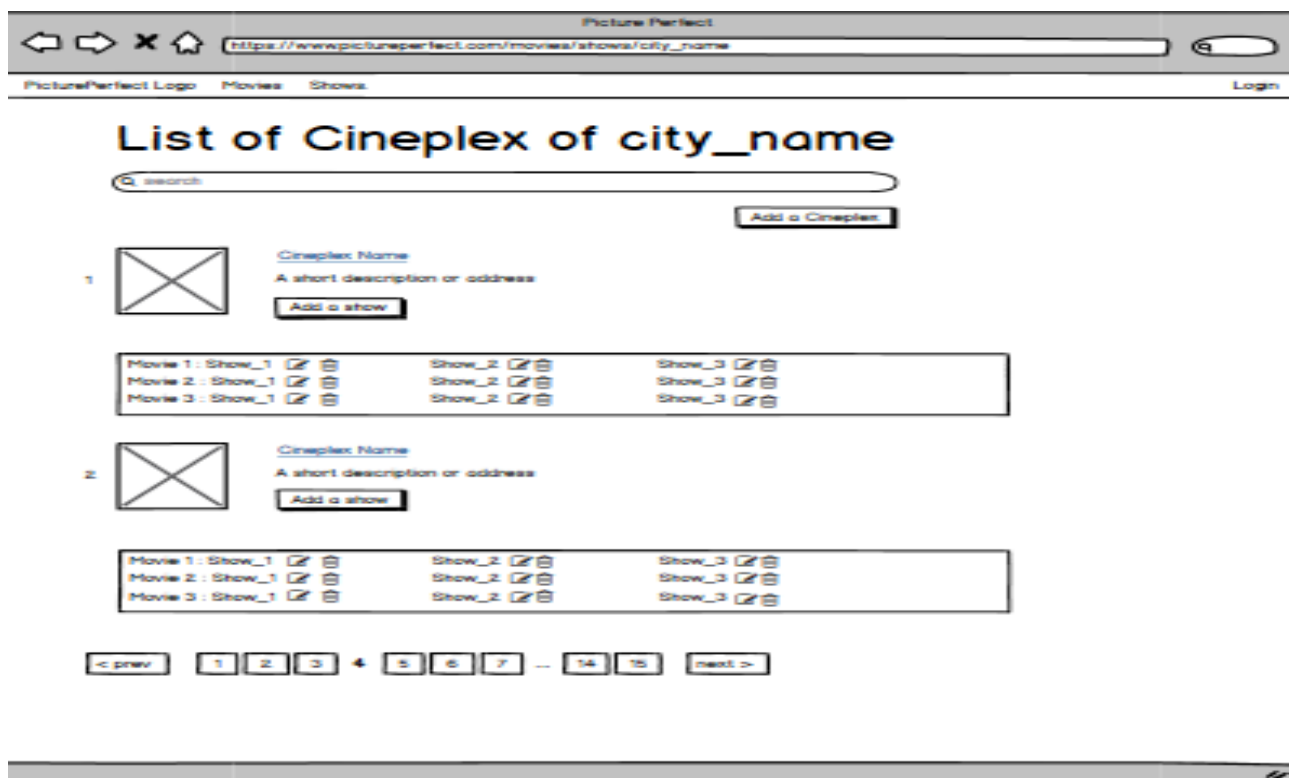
Picture Perfect

https://www.pictureperfect.com/movies/shows/city_name

PicturePerfect Logo Movies Shows Login

List of Cineplex of city_name

search

Add a Cineplex

1

Cineplex Name

A short description or address

Add a show

| | | |
|---|---|---|
| Movie 1 : Show_1 | Show_2 | Show_3 |
| Movie 2 : Show_1 | Show_2 | Show_3 |
| Movie 3 : Show_1 | Show_2 | Show_3 |

2

Cineplex Name

A short description or address

Add a show

| | | |
|---|---|---|
| Movie 1 : Show_1 | Show_2 | Show_3 |
| Movie 2 : Show_1 | Show_2 | Show_3 |
| Movie 3 : Show_1 | Show_2 | Show_3 |

< prev 1 2 3 4 5 6 7 ... 14 15 next >